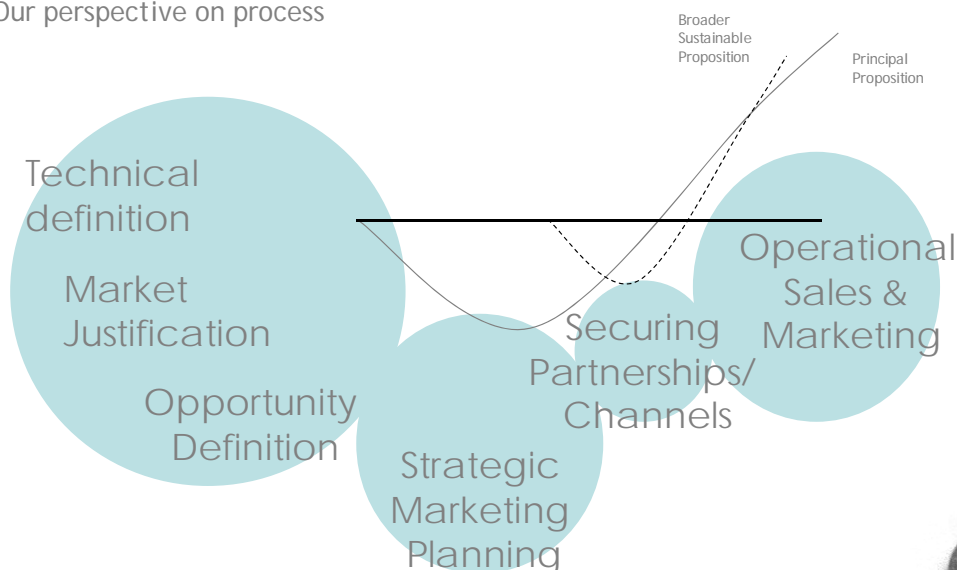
Our perspective on process

Broader Sustainable Proposition

Principal Proposition

Technical definition

Market Justification

Opportunity Definition

Strategic Marketing Planning

Securing Partnerships/ Channels

Operational Sales & Marketing